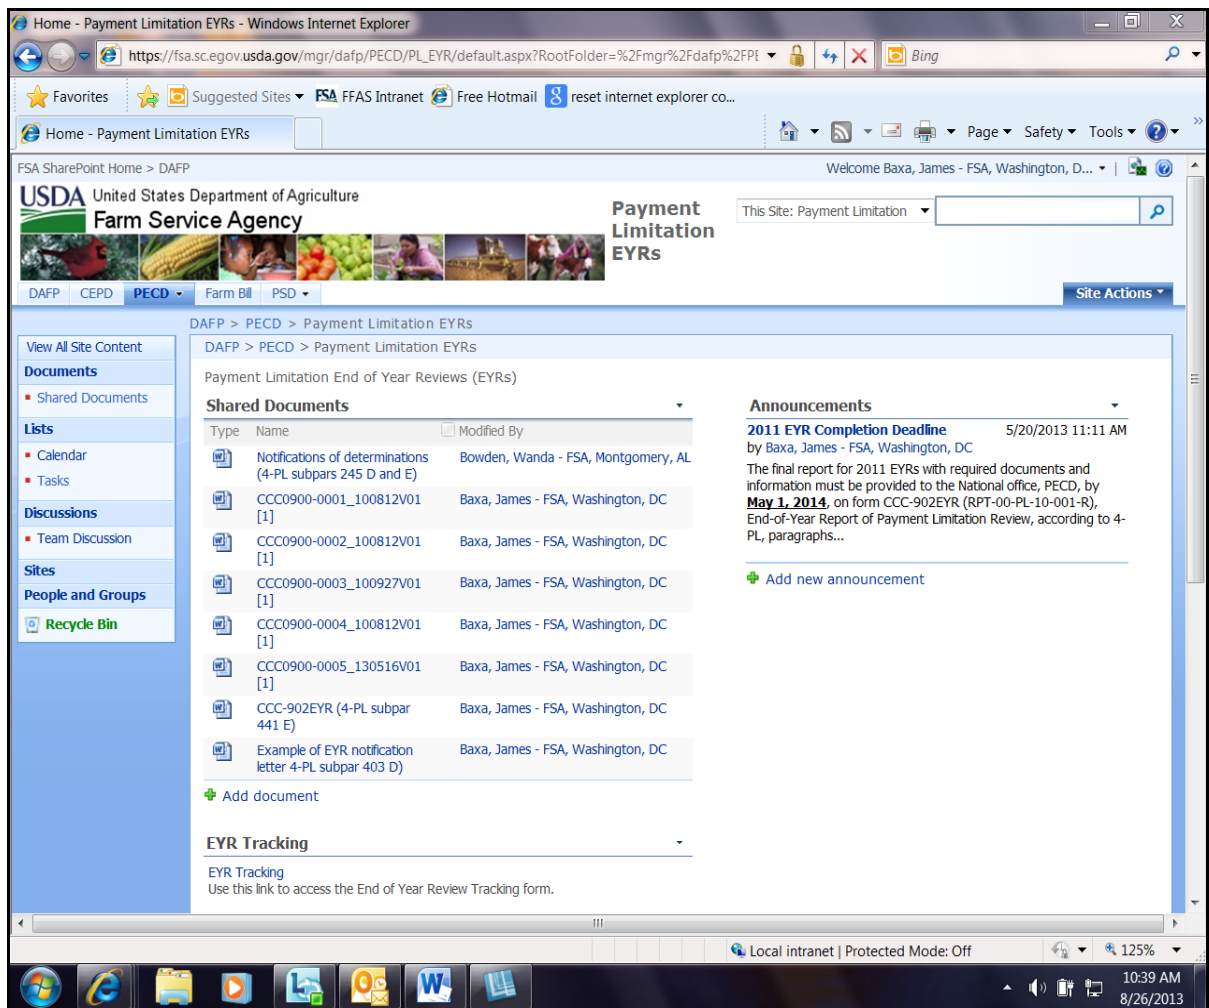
Home - Payment Limitation EYRs - Windows Internet Explorer

https://fsa.sc.egov.usda.gov/mgr/dafp/PECD/PL_EYR/default.aspx?RootFolder=%2Fmgr%2Fdafp%2FPE

Bing

Favorites | Suggested Sites | FSA FFAS Intranet | Free Hotmail | reset internet explorer co...

Home - Payment Limitation EYRs

Page | Safety | Tools

FSA SharePoint Home > DAFP

Welcome Baxa, James - FSA, Washington, D...

USDA United States Department of Agriculture
Farm Service Agency

Payment Limitation EYRs

This Site: Payment Limitation

DAFP | CEPD | PECD | Farm Bill | PSD

Site Actions

DAFP > PECD > Payment Limitation EYRs

View All Site Content
Documents
Shared Documents
Lists
Calendar
Tasks
Discussions
Team Discussion
Sites
People and Groups
Recycle Bin

DAFP > PECD > Payment Limitation EYRs

Payment Limitation End of Year Reviews (EYRs)

Shared Documents

| Type | Name | Modified By |
|---|---|---|
| | Notifications of determinations (4-PL subpars 245 D and E) | Bowden, Wanda - FSA, Montgomery, AL |
| | CCC0900-0001_100812V01 [1] | Baxa, James - FSA, Washington, DC |
| | CCC0900-0002_100812V01 [1] | Baxa, James - FSA, Washington, DC |
| | CCC0900-0003_100927V01 [1] | Baxa, James - FSA, Washington, DC |
| | CCC0900-0004_100812V01 [1] | Baxa, James - FSA, Washington, DC |
| | CCC0900-0005_130516V01 [1] | Baxa, James - FSA, Washington, DC |
| | CCC-902EYR (4-PL subpar 441 E) | Baxa, James - FSA, Washington, DC |
| | Example of EYR notification letter 4-PL subpar 403 D) | Baxa, James - FSA, Washington, DC |

Add document

Announcements

2011 EYR Completion Deadline 5/20/2013 11:11 AM
by Baxa, James - FSA, Washington, DC
The final report for 2011 EYRs with required documents and information must be provided to the National office, PECD, by May 1, 2014, on form CCC-902EYR (RPT-00-PL-10-001-R), End-of-Year Report of Payment Limitation Review, according to 4-PL, paragraphs...

Add new announcement

EYR Tracking

EYR Tracking
Use this link to access the End of Year Review Tracking form.

Local intranet | Protected Mode: Off

125%

10:39 AM
8/26/2013